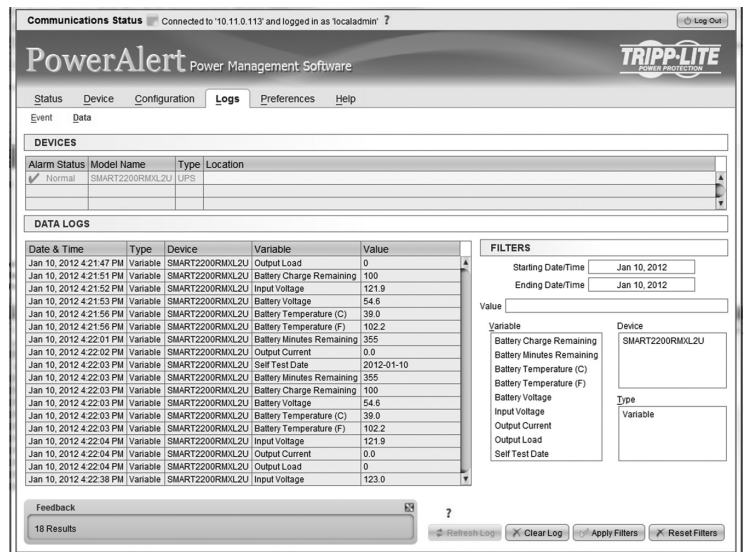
Communications Status Connected to '10.11.0.113' and logged in as 'localadmin' ?

Log Out

PowerAlert Power Management Software

TRIPP·LITE POWER PROTECTION

Status Device Configuration Logs Preferences Help

Event Data

DEVICES

| Alarm Status | Model Name | Type | Location |
|---|---|---|---|
| Normal | SMART2200RMXL2U | UPS | |

DATA LOGS

| Date & Time | Type | Device | Variable | Value |
|---|---|---|---|---|
| Jan 10, 2012 4:21:47 PM | Variable | SMART2200RMXL2U | Output Load | 0 |
| Jan 10, 2012 4:21:51 PM | Variable | SMART2200RMXL2U | Battery Charge Remaining | 100 |
| Jan 10, 2012 4:21:52 PM | Variable | SMART2200RMXL2U | Input Voltage | 121.9 |
| Jan 10, 2012 4:21:53 PM | Variable | SMART2200RMXL2U | Battery Voltage | 54.6 |
| Jan 10, 2012 4:21:56 PM | Variable | SMART2200RMXL2U | Battery Temperature (C) | 39.0 |
| Jan 10, 2012 4:21:56 PM | Variable | SMART2200RMXL2U | Battery Temperature (F) | 102.2 |
| Jan 10, 2012 4:22:01 PM | Variable | SMART2200RMXL2U | Battery Minutes Remaining | 355 |
| Jan 10, 2012 4:22:02 PM | Variable | SMART2200RMXL2U | Output Current | 0.0 |
| Jan 10, 2012 4:22:03 PM | Variable | SMART2200RMXL2U | Self Test Date | 2012-01-10 |
| Jan 10, 2012 4:22:03 PM | Variable | SMART2200RMXL2U | Battery Minutes Remaining | 355 |
| Jan 10, 2012 4:22:03 PM | Variable | SMART2200RMXL2U | Battery Charge Remaining | 100 |
| Jan 10, 2012 4:22:03 PM | Variable | SMART2200RMXL2U | Battery Voltage | 54.6 |
| Jan 10, 2012 4:22:03 PM | Variable | SMART2200RMXL2U | Battery Temperature (C) | 39.0 |
| Jan 10, 2012 4:22:03 PM | Variable | SMART2200RMXL2U | Battery Temperature (F) | 102.2 |
| Jan 10, 2012 4:22:04 PM | Variable | SMART2200RMXL2U | Input Voltage | 121.9 |
| Jan 10, 2012 4:22:04 PM | Variable | SMART2200RMXL2U | Output Current | 0.0 |
| Jan 10, 2012 4:22:04 PM | Variable | SMART2200RMXL2U | Output Load | 0 |
| Jan 10, 2012 4:22:38 PM | Variable | SMART2200RMXL2U | Input Voltage | 123.0 |

FILTERS

Starting Date/Time Jan 10, 2012

Ending Date/Time Jan 10, 2012

Value

Variable
Battery Charge Remaining
Battery Minutes Remaining
Battery Temperature (C)
Battery Temperature (F)
Battery Voltage
Input Voltage
Output Current
Output Load
Self Test Date

Device
SMART2200RMXL2U

Type
Variable

Feedback

18 Results

?

Refresh Log Clear Log Apply Filters Reset Filters